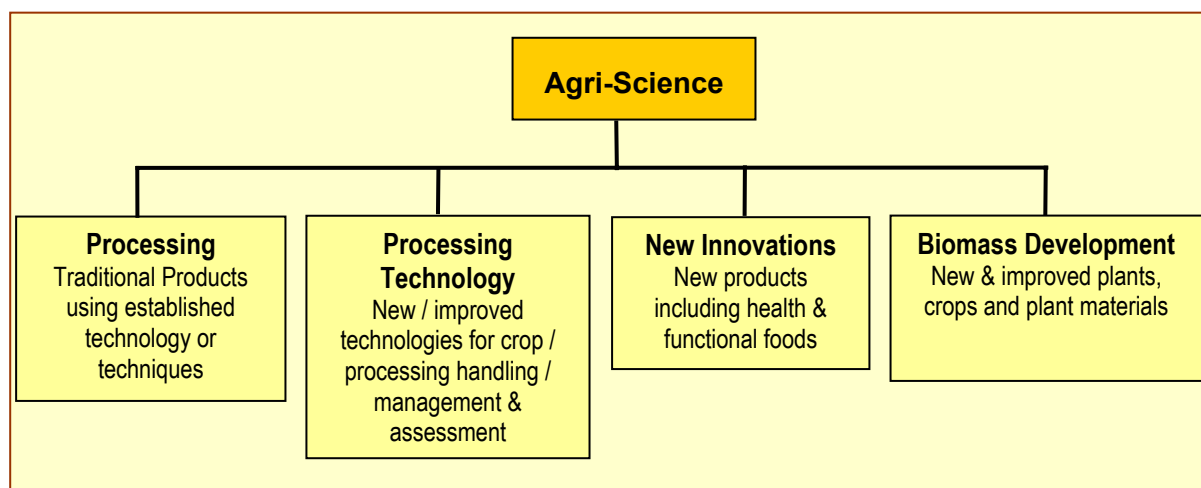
Agri-Science

Processing
Traditional Products using established technology or techniques

Processing Technology
New / improved technologies for crop / processing handling / management & assessment

New Innovations
New products including health & functional foods

Biomass Development
New & improved plants, crops and plant materials